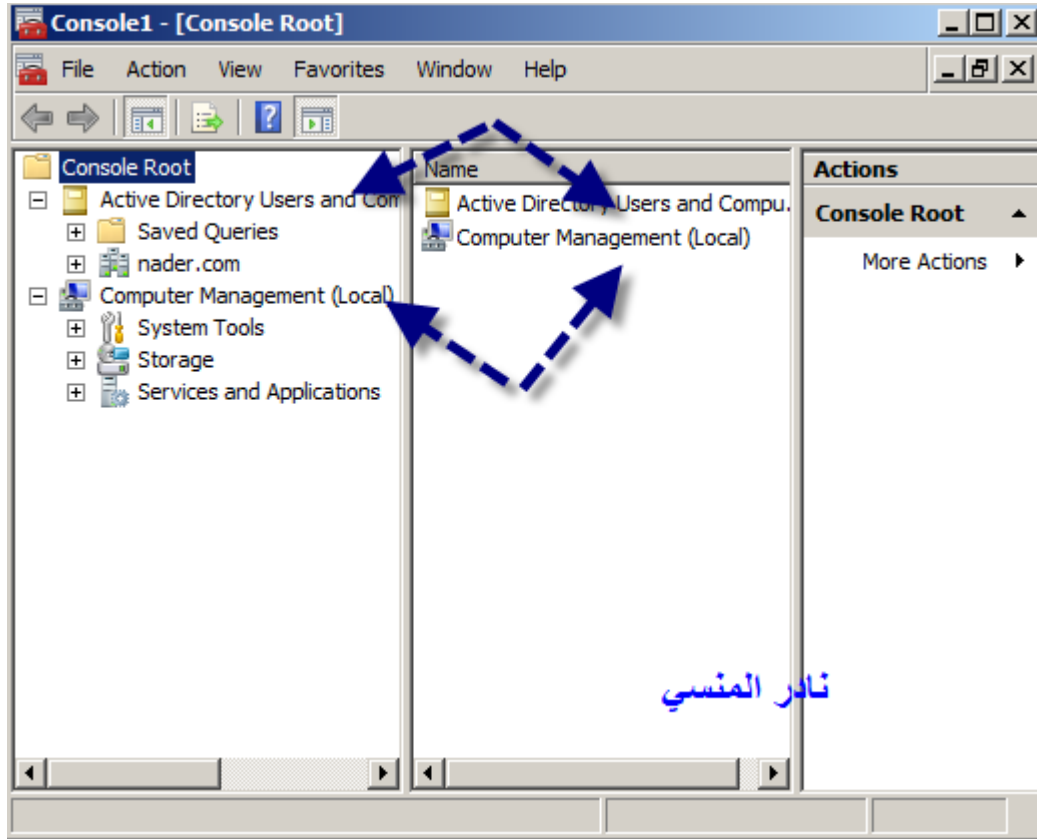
Console1 - [Console Root]

File Action View Favorites Window Help

Console Root
Active Directory Users and Com
Saved Queries
nader.com
Computer Management (Local)
System Tools
Storage
Services and Applications

Name
Active Directory Users and Compu.
Computer Management (Local)

نادر المنسي

Actions
Console Root
More Actions